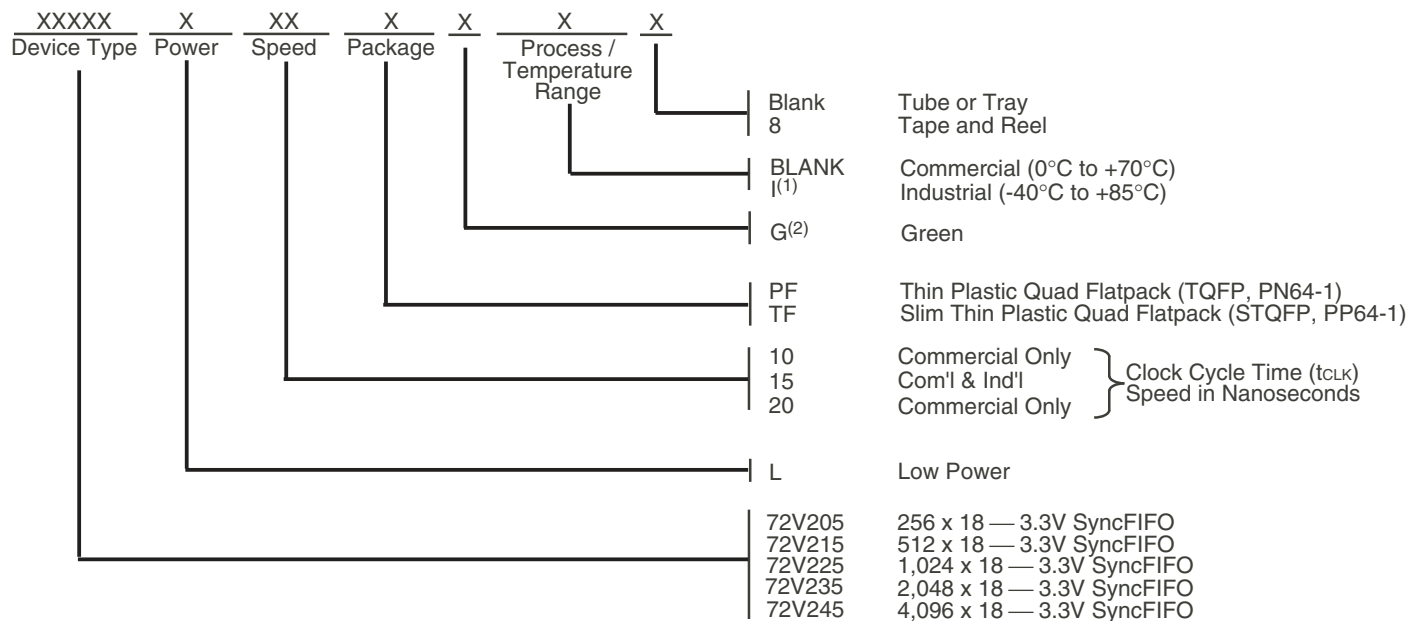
XXXXX Device Type | X Power | XX Speed | X Package | X | X Process / Temperature Range | X

Blank Tube or Tray
8 Tape and Reel

BLANK Commercial (0°C to +70°C)
I$^{(1)}$ Industrial (-40°C to +85°C)

G$^{(2)}$ Green

PF Thin Plastic Quad Flatpack (TQFP, PN64-1)
TF Slim Thin Plastic Quad Flatpack (STQFP, PP64-1)

10 Commercial Only
15 Com'l & Ind'l
20 Commercial Only
Clock Cycle Time ($t_{CLK}$) Speed in Nanoseconds

L Low Power

72V205 256 x 18 — 3.3V SyncFIFO
72V215 512 x 18 — 3.3V SyncFIFO
72V225 1,024 x 18 — 3.3V SyncFIFO
72V235 2,048 x 18 — 3.3V SyncFIFO
72V245 4,096 x 18 — 3.3V SyncFIFO